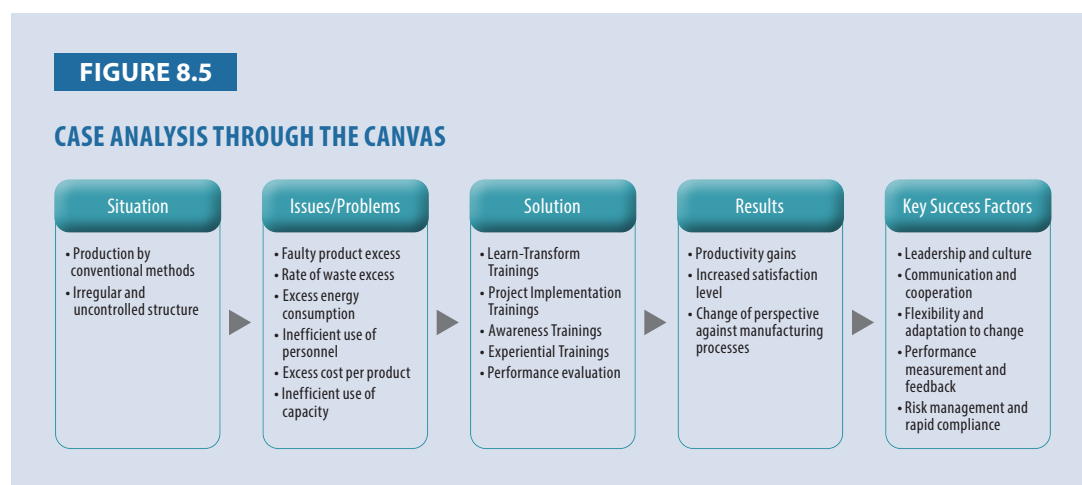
FIGURE 8.5

CASE ANALYSIS THROUGH THE CANVAS

Situation

• Production by conventional methods
• Irregular and uncontrolled structure

Issues/Problems

• Faulty product excess
• Rate of waste excess
• Excess energy consumption
• Inefficient use of personnel
• Excess cost per product
• Inefficient use of capacity

Solution

• Learn-Transform Trainings
• Project Implementation Trainings
• Awareness Trainings
• Experiential Trainings
• Performance evaluation

Results

• Productivity gains
• Increased satisfaction level
• Change of perspective against manufacturing processes

Key Success Factors

• Leadership and culture
• Communication and cooperation
• Flexibility and adaptation to change
• Performance measurement and feedback
• Risk management and rapid compliance